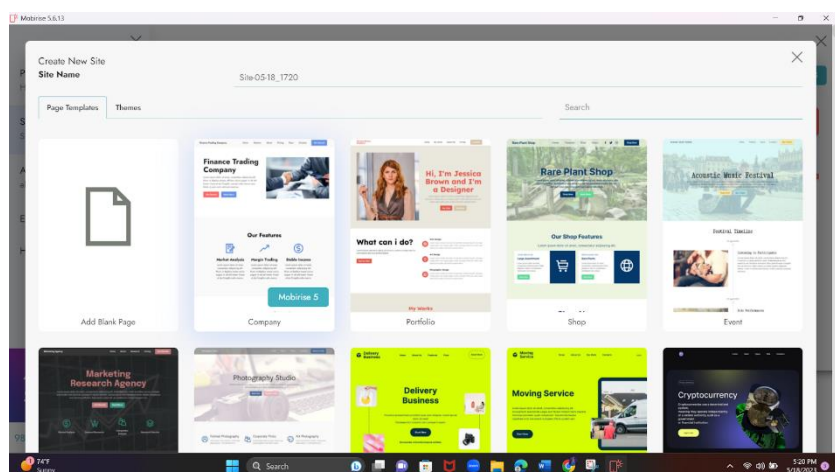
Mobirise 5.6.13

Create New Site
Site Name
Site-05-18_1720

Page Templates
Themes
Search

Finance Trading Company
Our Features
Market Analysis
Margin Trading
Stable Income
Mobirise 5

Hi, I'm Jessica Brown and I'm a Designer
What can i do?
My Works

Rare Plant Shop
Our Shop Features

Acoustic Music Festival
Festival Timeline

Add Blank Page
Company
Portfolio
Shop
Event

Marketing Research Agency
Photography Studio
Delivery Business
Moving Service
Cryptocurrency

74°F
Sunny
Search
5:20 PM
5/18/2024